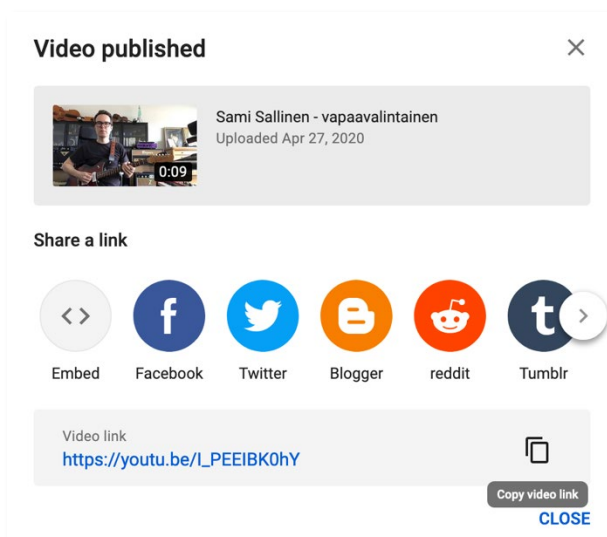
Video published

0:09

Sami Sallinen - vapaavalintainen
Uploaded Apr 27, 2020

Share a link

Embed
Facebook
Twitter
Blogger
reddit
Tumblr

Video link
https://youtu.be/I_PEEIBK0hY

Copy video link

CLOSE